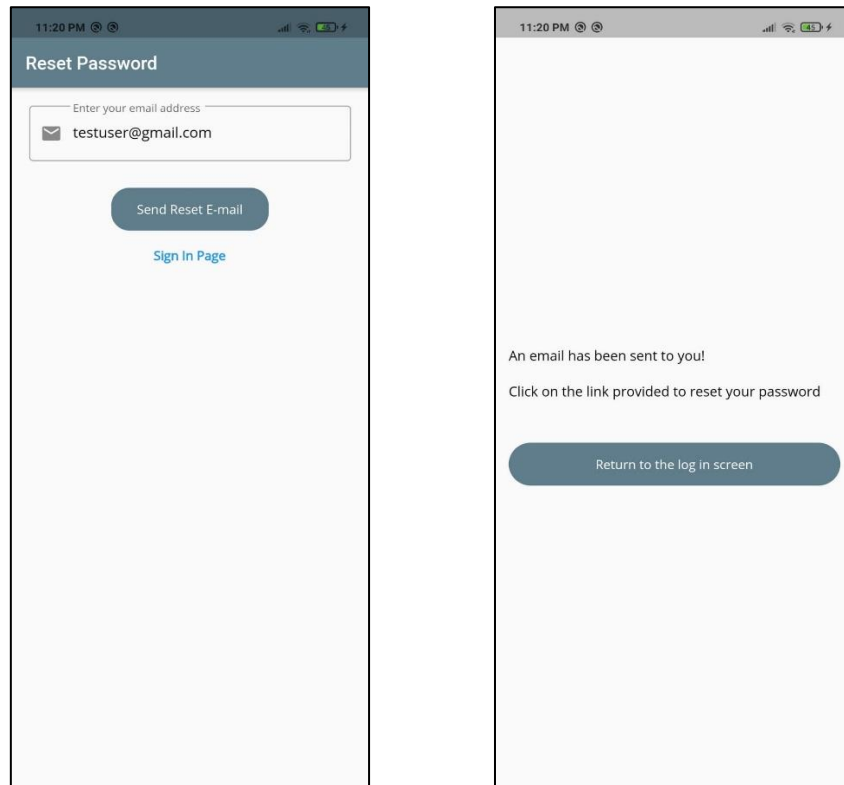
11:20 PM

Reset Password

Enter your email address

testuser@gmail.com

Send Reset E-mail

Sign In Page

11:20 PM

45

An email has been sent to you!

Click on the link provided to reset your password

Return to the log in screen